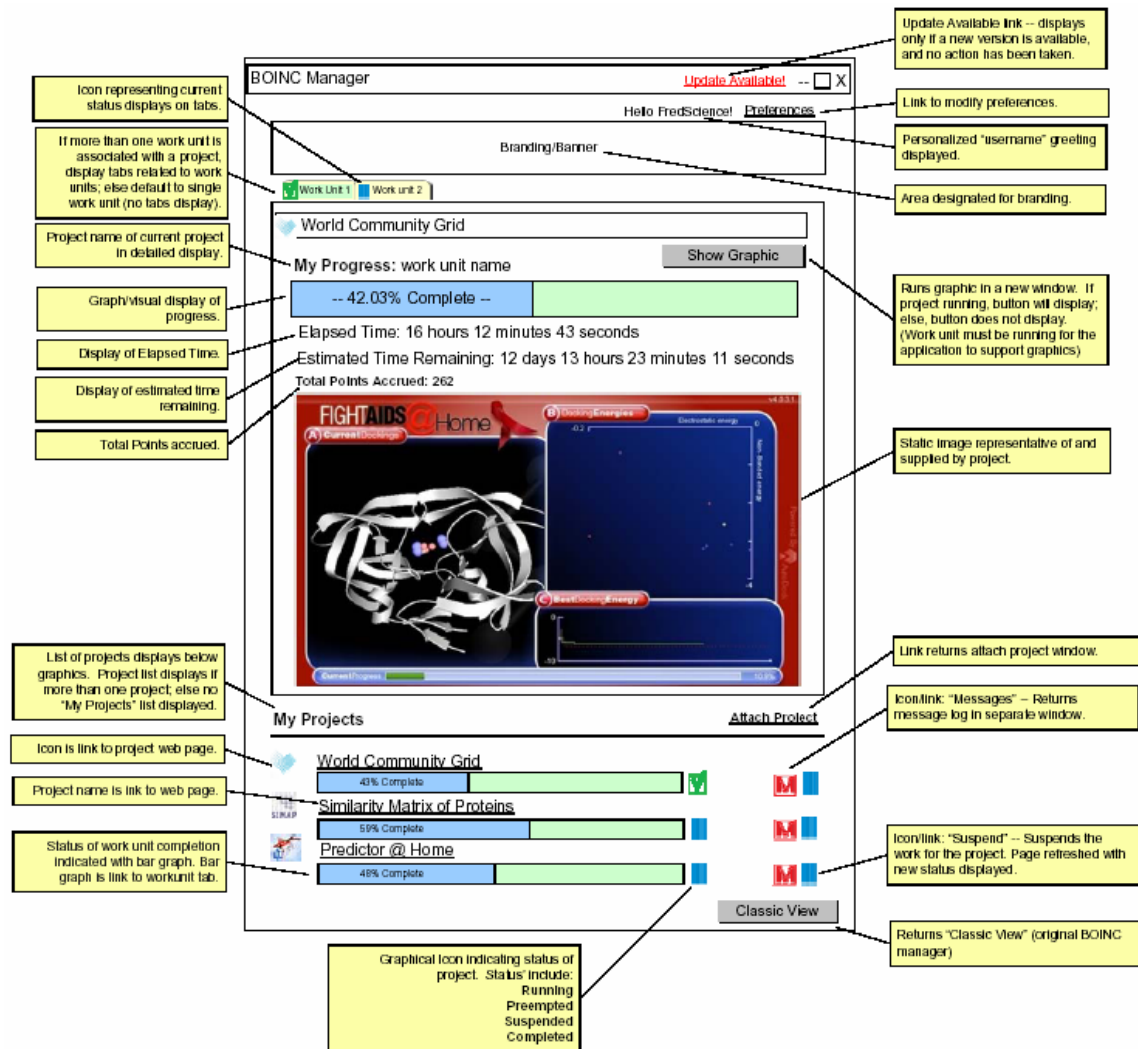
BOINC Manager

Update Available!

-- X

Update Available link -- displays only if a new version is available, and no action has been taken.

Icon representing current status displays on tabs.

Hello FredScience!

Preferences

Link to modify preferences.

Personalized "username" greeting displayed.

If more than one work unit is associated with a project, display tabs related to work units; else default to single work unit (no tabs display).

Branding/Banner

Area designated for branding.

Work Unit 1

Work unit 2

World Community Grid

Project name of current project in detailed display.

My Progress: work unit name

Show Graphic

Graph/visual display of progress.

-- 42.03% Complete --

Runs graphic in a new window. If project running, button will display; else, button does not display. (Work unit must be running for the application to support graphics)

Elapsed Time: 16 hours 12 minutes 43 seconds

Display of Elapsed Time.

Estimated Time Remaining: 12 days 13 hours 23 minutes 11 seconds

Display of estimated time remaining.

Total Points Accrued: 262

Total Points accrued.

FIGHTAIDS@Home

A CurrentDocking

B DockingEnergies

Electrostatic energy

C BestDockingEnergy

CurrentProgress

10.6%

Static image representative of and supplied by project.

List of projects displays below graphics. Project list displays if more than one project; else no "My Projects" list displayed.

Link returns attach project window.

My Projects

Attach Project

Icon/link: "Messages" -- Returns message log in separate window.

Icon is link to project web page.

World Community Grid

43% Complete

Project name is link to web page.

Similarity Matrix of Proteins

SIMAP

59% Complete

Status of work unit completion indicated with bar graph. Bar graph is link to workunit tab.

Predictor @ Home

48% Complete

Icon/link: "Suspend" -- Suspends the work for the project. Page refreshed with new status displayed.

Classic View

Returns "Classic View" (original BOINC manager)

Graphical icon indicating status of project. Status' include:
Running
Preempted
Suspended
Completed